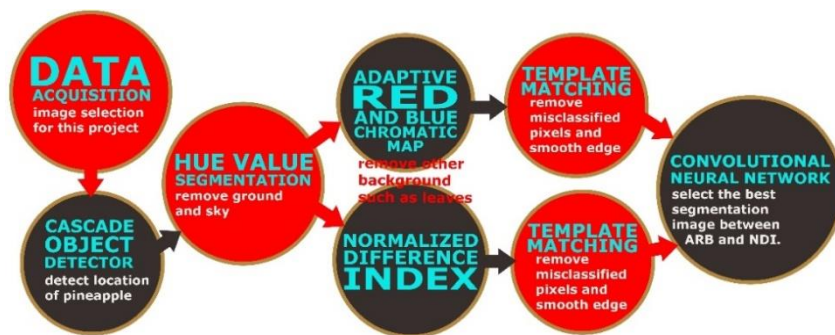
DATA
ACQUISITION
image selection for this project

CASCADE
OBJECT
DETECTOR
detect location of pineapple

HUE VALUE
SEGMENTATION
remove ground and sky

ADAPTIVE
RED
AND BLUE
CHROMATIC
MAP
remove other background such as leaves

NORMALIZED
DIFFERENCE
INDEX

TEMPLATE
MATCHING
remove misclassified pixels and smooth edge

TEMPLATE
MATCHING
remove misclassified pixels and smooth edge

CONVOLUTIONAL
NEURAL NETWORK
select the best segmentation image between ARB and NDI.